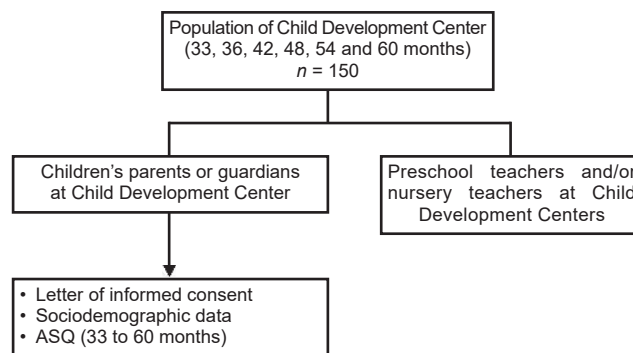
Population of Child Development Center (33, 36, 42, 48, 54 and 60 months)
$n$ = 150

Children's parents or guardians at Child Development Center

Preschool teachers and/or nursery teachers at Child Development Centers

• Letter of informed consent
• Sociodemographic data
• ASQ (33 to 60 months)